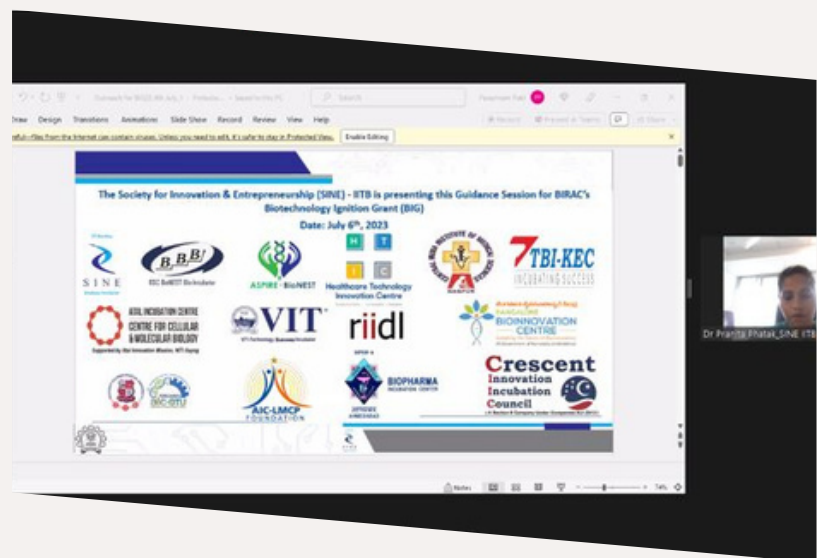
Draw Design Transitions Animations Slide Show Record Review View Help

Search

Enable Editing

The Society for Innovation & Entrepreneurship (SINE) - IITB is presenting this Guidance Session for BIRAC's Biotechnology Ignition Grant (BIG)

Date: July 6th, 2023

SINE

BBB

ASPIRE - BioNEST

H T I C

Healthcare Technology Innovation Centre

TBI-KEC

INCUBATING SUCCESS

ATAL INCUBATION CENTRE CENTRE FOR CELLULAR & MOLECULAR BIOLOGY

VIT

riidl

BANGALORE BIOINNOVATION CENTRE

AIC-LMCP FOUNDATION

BIOPHARMA INCUBATION CENTER

Crescent Innovation Incubation Council

Notes

74%

Dr Pranita Phatak_SINE IITB